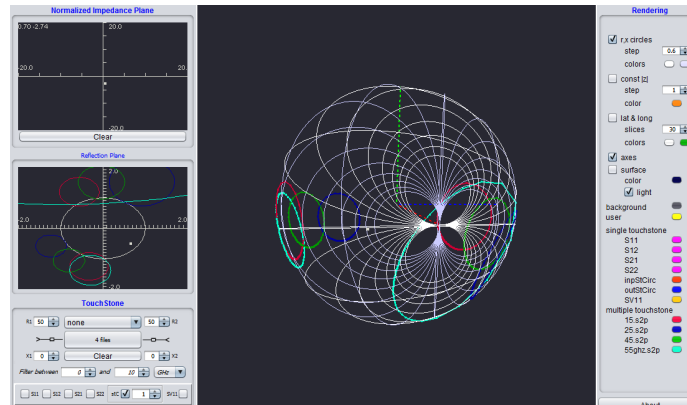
Normalized Impedance Plane

0.70 -2.74

20.0

-20.0

20

-20.0

Clear

Reflection Plane

2.0

-2.0

2.0

-2.0

TouchStone

R1 50 none 50 R2

4 files

X1 0 Clear 0 X2

Filter between 0 and 10 GHz

S11 S12 S21 S22 stC 1 SV11

Rendering

r,x circles

step 0.6

colors

const |z|

step 1

color

lat & long

slices 30

colors

axes

color

surface

color

light

background

user

single touchstone

S11

S12

S21

S22

inpStCirc

outStCirc

SV11

multiple touchstone

15.s2p

25.s2p

45.s2p

55ghz.s2p

About